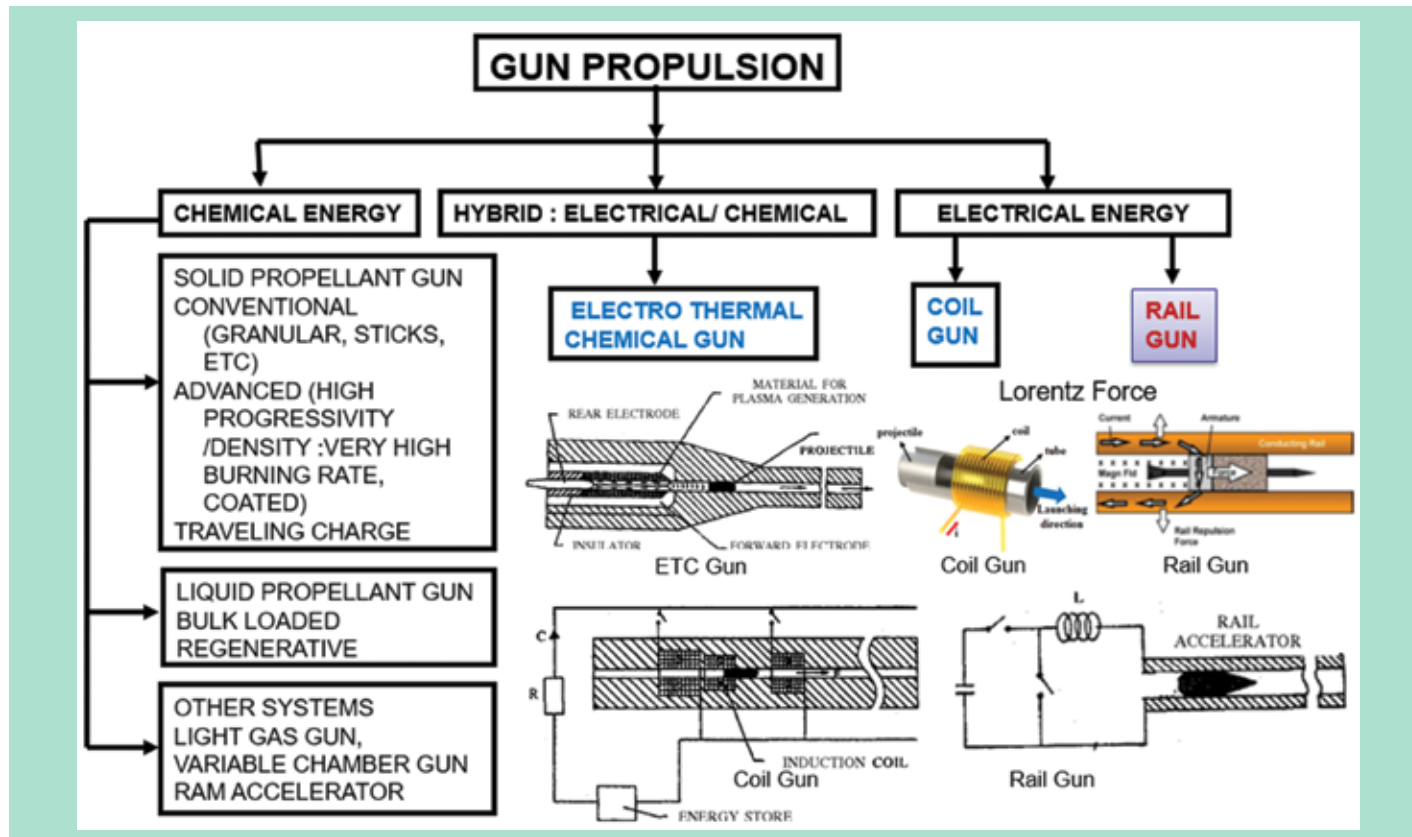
GUN PROPULSION

CHEMICAL ENERGY

HYBRID : ELECTRICAL/ CHEMICAL

ELECTRICAL ENERGY

SOLID PROPELLANT GUN
CONVENTIONAL (GRANULAR, STICKS, ETC)
ADVANCED (HIGH PROGRESSIVITY /DENSITY :VERY HIGH BURNING RATE, COATED)
TRAVELING CHARGE

LIQUID PROPELLANT GUN
BULK LOADED
REGENERATIVE

OTHER SYSTEMS
LIGHT GAS GUN,
VARIABLE CHAMBER GUN
RAM ACCELERATOR

ELECTRO THERMAL CHEMICAL GUN

COIL GUN

RAIL GUN

Lorentz Force

REAR ELECTRODE
MATERIAL FOR PLASMA GENERATION
PROJECTILE
INSULATOR
FORWARD ELECTRODE
ETC Gun

projectile
coil
tube
Launching direction
i
Coil Gun

Current
Armature
Conducting Rail
Magn Fld
Rail Repulsion Force
Rail Gun

C
R
INDUCTION COIL
ENERGY STORE
Coil Gun

L
RAIL ACCELERATOR
Rail Gun